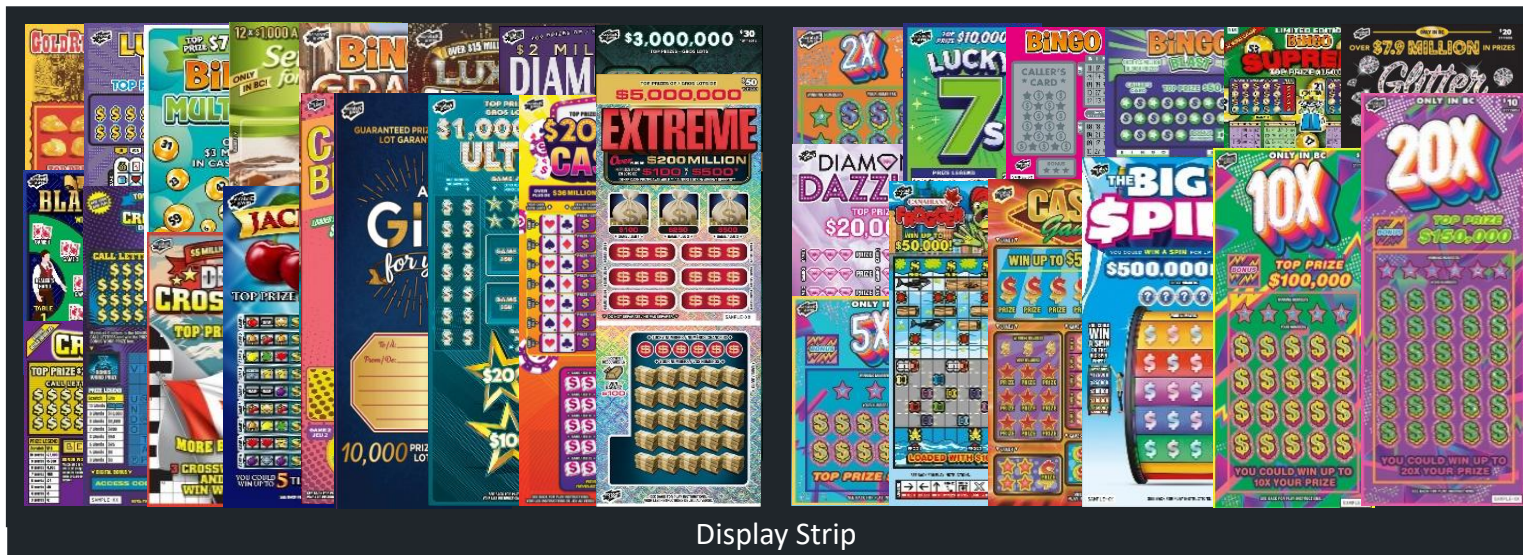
GOLD R

LU

TOP PRIZE

BI

MULT

IN CAS

Se

ONLY IN BC

BIN

GRA

LUX

OVER $15 MILLION

$2 MILL

DIAM

$3,000,000

$30

TOP PRIZES · GROS LOTS

$50

$5,000,000

EXTREME

Over $200 MILLION

$100 $500

BLA

CR

CALL LETTE

JAC

TOP PRIZE

DE

CROSS

TOP PR

MORE

CROSS

AND

WIN W

C

B

GUARANTEED PRIZ

LOT GARAN

A

Gi

for y

To/À:

From/De:

10,000 PRIZ

LOT

$1,00

ULT

$20

$20

CA

$10

CR

TOP PRIZE

CALL LETT

PRIZE LEGEND

ACCESS CO

YOU COULD WIN UP TO 5 T

2X

$10,000

LUCKY

7

S

BINGO

CALLER'S CARD

BINGO

BLAST

TOP PRIZE $60

LIMITED EDITION

BINGO

SUPRE

$20

OVER $7.9 MILLION IN PRIZES

Glitter

ONLY IN BC

DIAM

DAZZL

TOP PRIZE

$20,00

CANADIAN

WIN UP TO

$50,000!

CAS

WIN UP TO $5

THE BIG

SPIN

$500,000!

WIN A SPIN

ONLY IN BC

5X

TOP PRIZE

LOADED WITH

ONLY IN BC

10X

TOP PRIZE

$100,000

YOU COULD WIN UP TO 10X YOUR PRIZE

ONLY IN BC

$10

20X

TOP PRIZE

$150,000

YOU COULD WIN UP TO 20X YOUR PRIZE

Display Strip